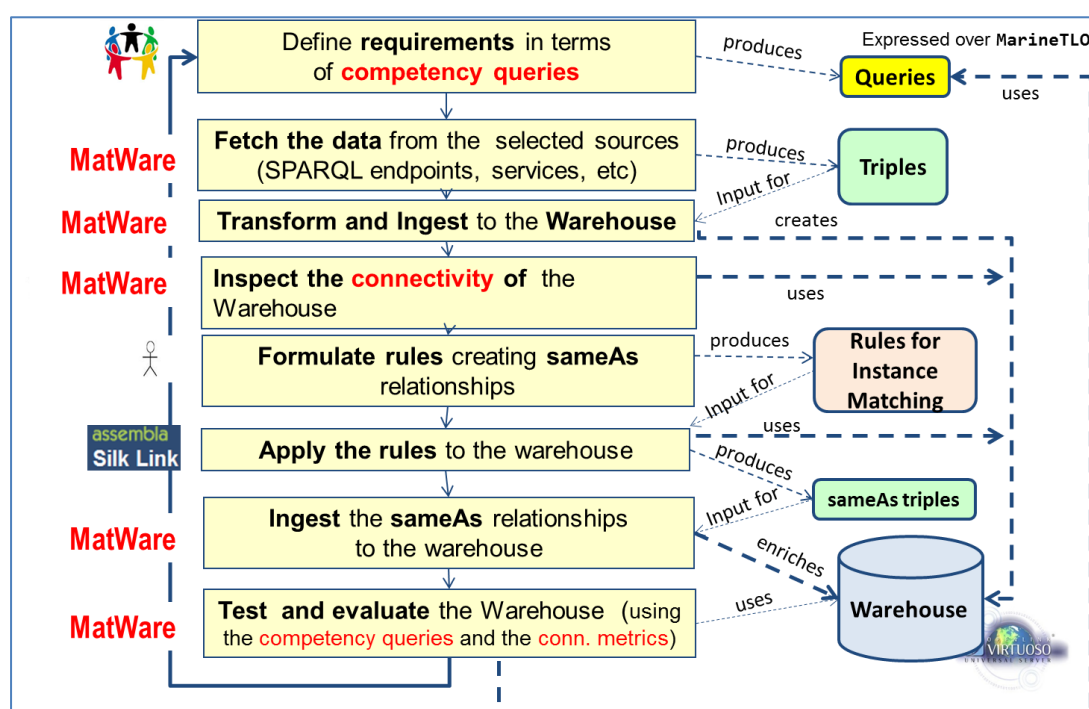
Define **requirements** in terms of **competency queries**

produces

Expressed over MarineTLO

Queries

uses

MatWare

**Fetch the data** from the selected sources (SPARQL endpoints, services, etc)

produces

Triples

Input for

MatWare

**Transform and Ingest** to the **Warehouse**

creates

MatWare

**Inspect the connectivity of** the Warehouse

uses

**Formulate rules** creating **sameAs** relationships

produces

Rules for Instance Matching

Input for

assembla
Silk Link

**Apply the rules** to the warehouse

uses

produces

sameAs triples

Input for

MatWare

**Ingest** the **sameAs** relationships to the warehouse

enriches

MatWare

**Test and evaluate** the Warehouse (using the competency queries and the conn. metrics)

uses

Warehouse

VIRTUOSO
UNIVERSAL SERVER